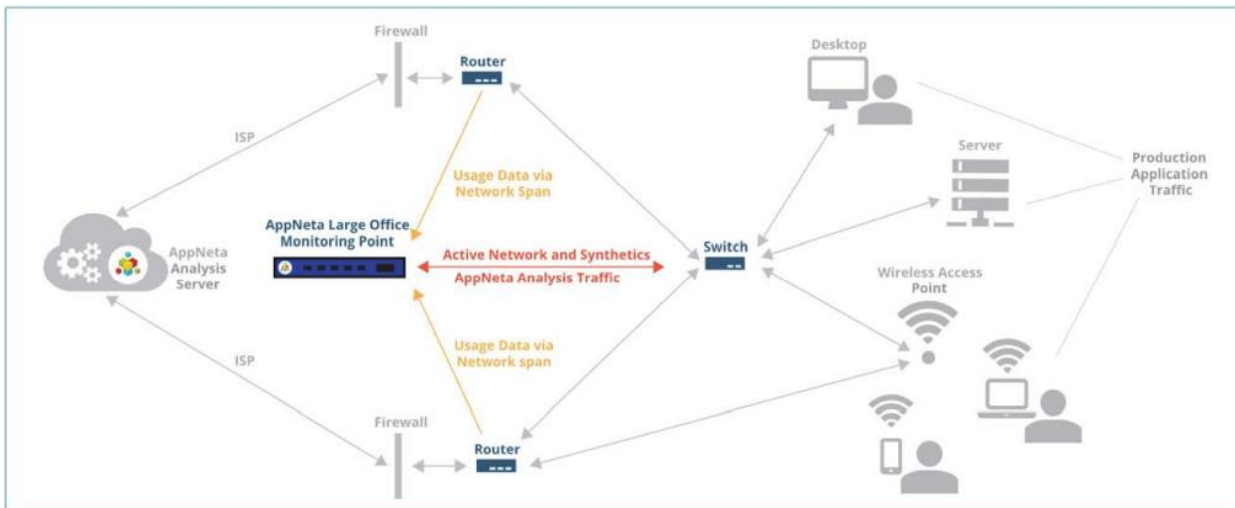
Firewall

Router

Desktop

ISP

Server

Production Application Traffic

Usage Data via Network Span

AppNeta Large Office Monitoring Point

AppNeta Analysis Server

Active Network and Synthetics

Switch

AppNeta Analysis Traffic

Wireless Access Point

ISP

Usage Data via Network span

Firewall

Router